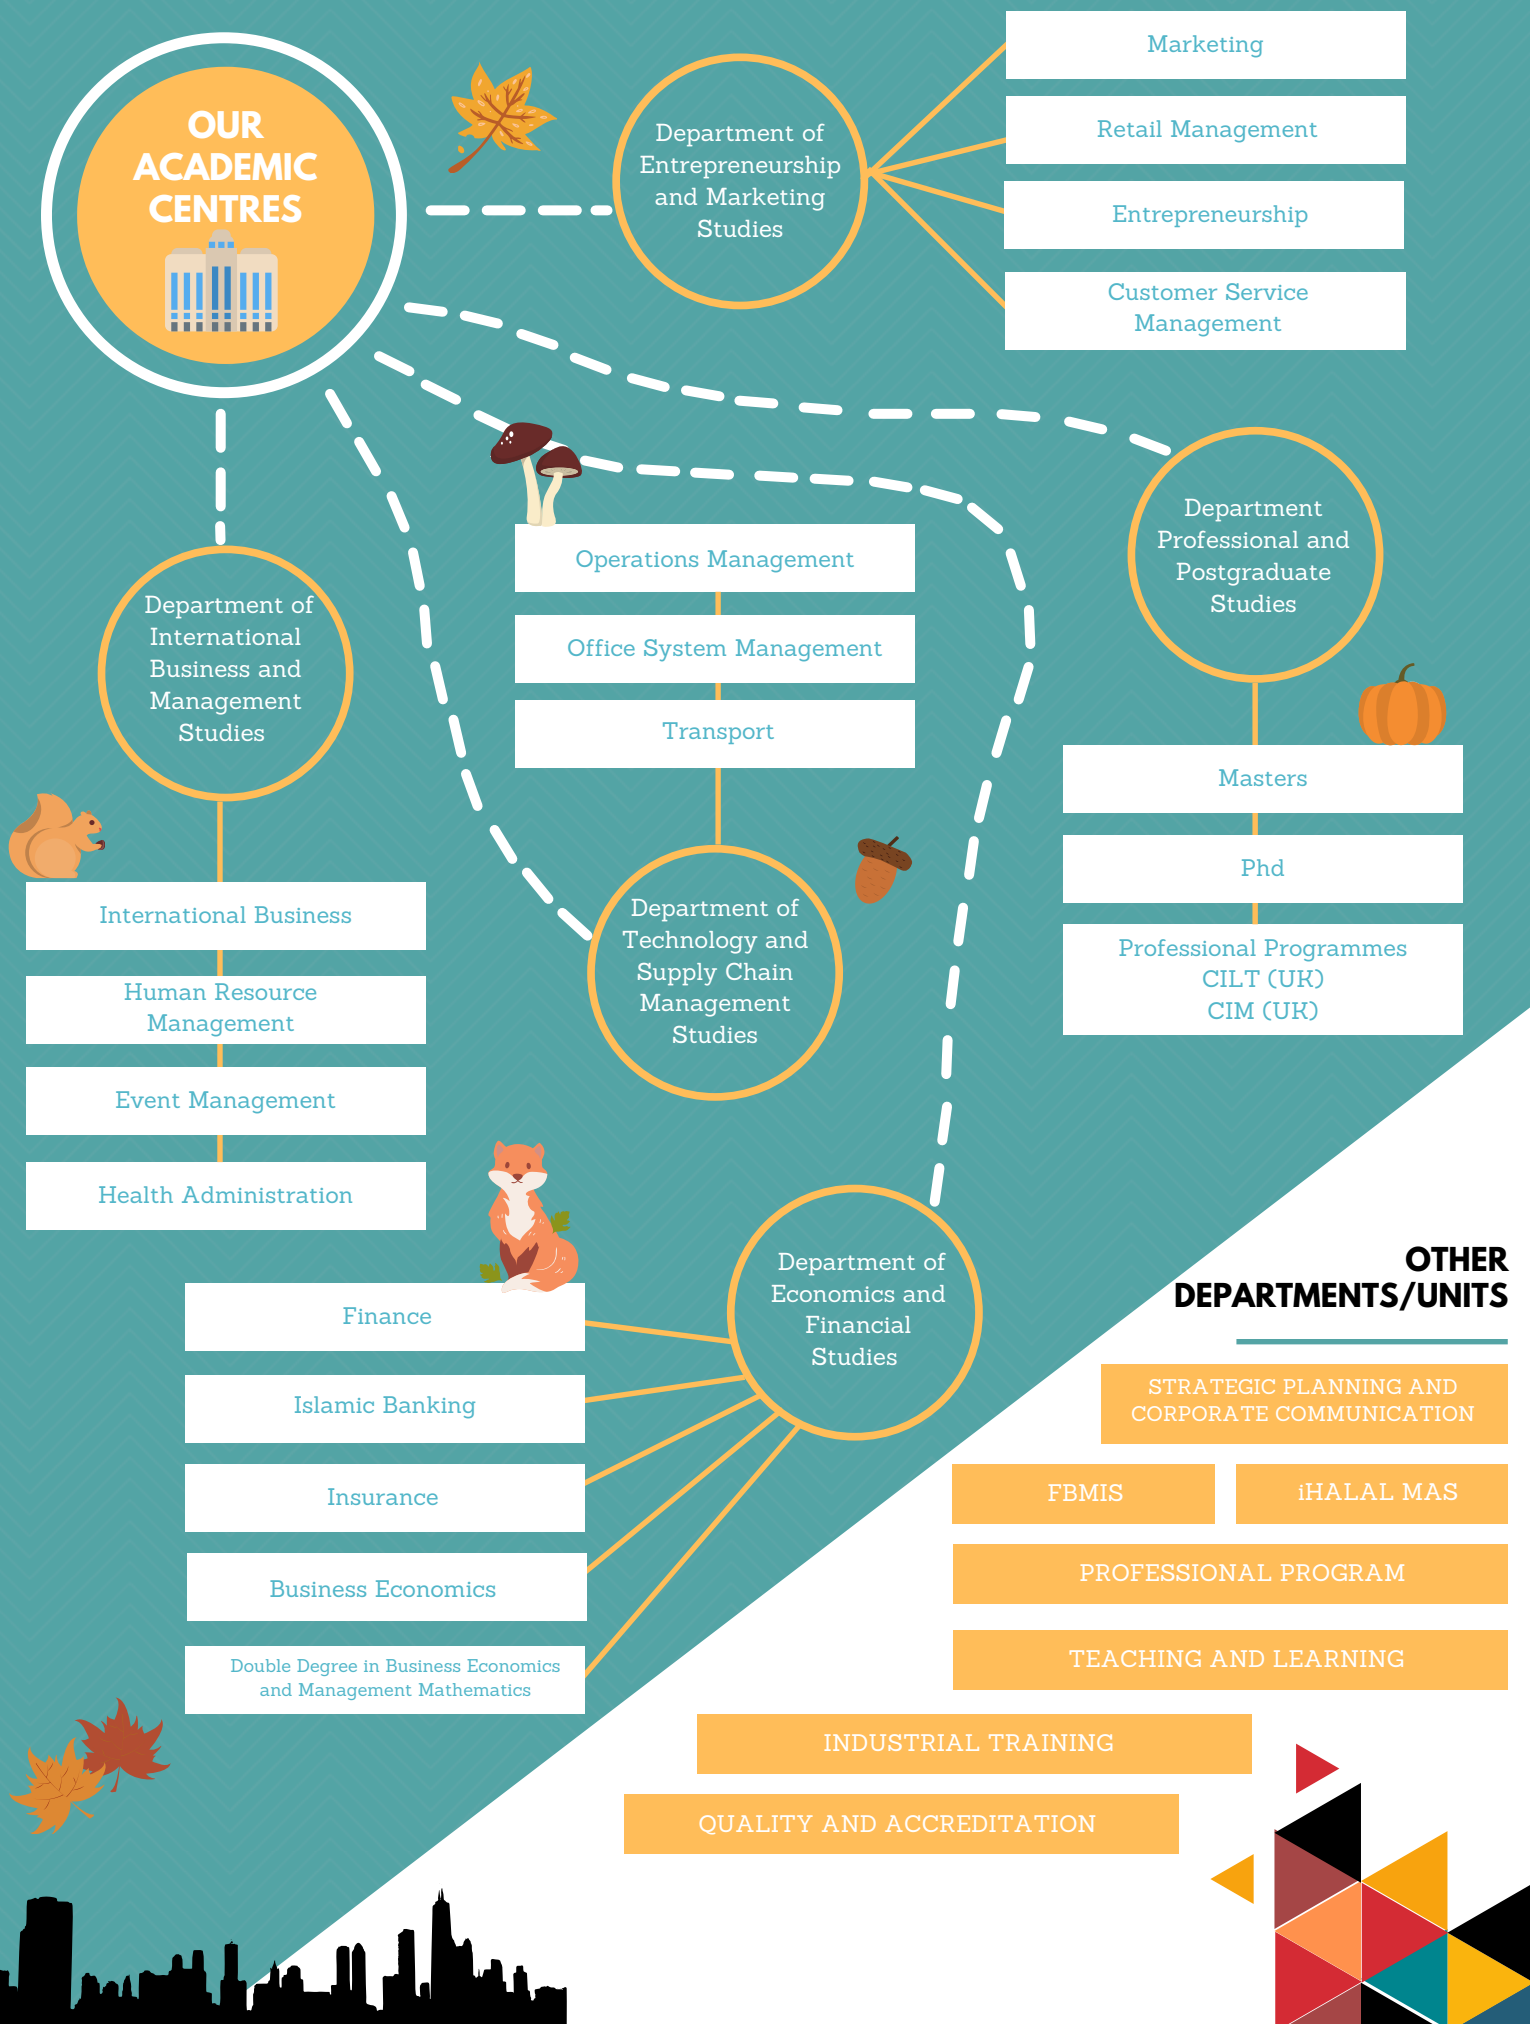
OUR ACADEMIC CENTRES

Department of Entrepreneurship and Marketing Studies

Marketing

Retail Management

Entrepreneurship

Customer Service Management

Department Professional and Postgraduate Studies

Masters

Phd

Professional Programmes
CILT (UK)
CIM (UK)

Operations Management

Office System Management

Transport

Department of Technology and Supply Chain Management Studies

Department of International Business and Management Studies

International Business

Human Resource Management

Event Management

Health Administration

Department of Economics and Financial Studies

Finance

Islamic Banking

Insurance

Business Economics

Double Degree in Business Economics and Management Mathematics

OTHER DEPARTMENTS/UNITS

STRATEGIC PLANNING AND CORPORATE COMMUNICATION

FBMIS

iHALAL MAS

PROFESSIONAL PROGRAM

TEACHING AND LEARNING

INDUSTRIAL TRAINING

QUALITY AND ACCREDITATION